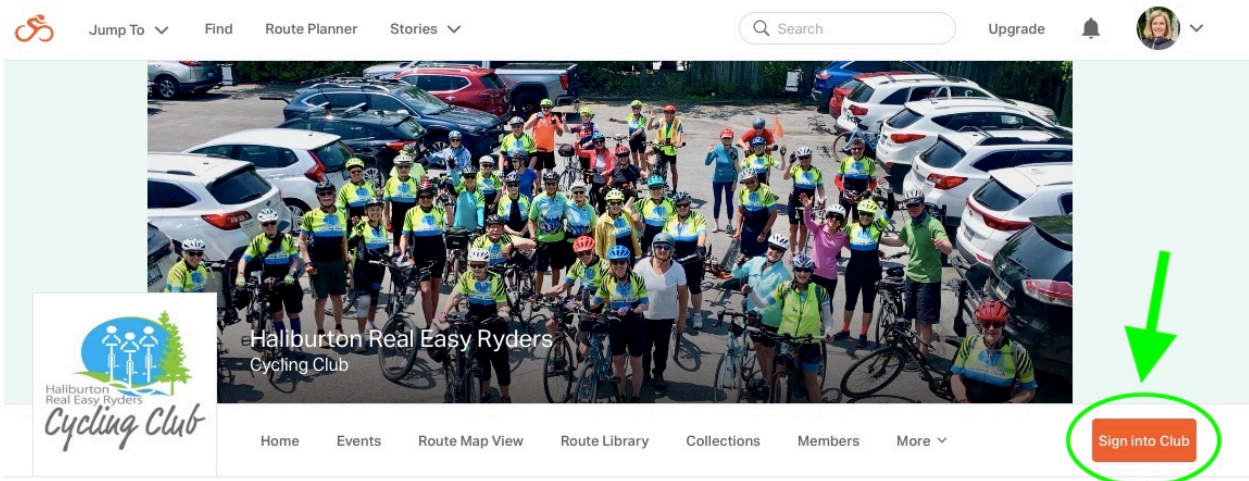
Jump To Find Route Planner Stories

Search

Upgrade

Haliburton Real Easy Ryders
Cycling Club

Haliburton Real Easy Ryders
Cycling Club

Home Events Route Map View Route Library Collections Members More

Sign into Club